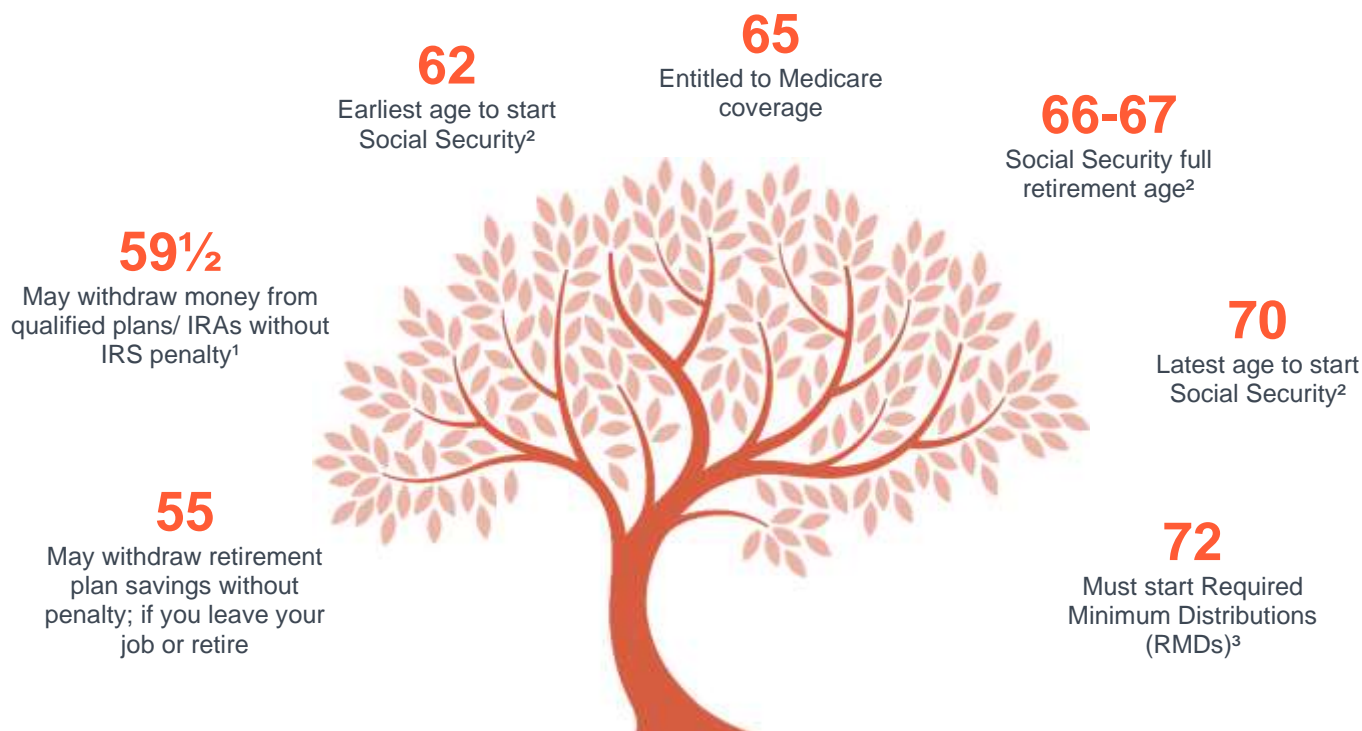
55
May withdraw retirement plan savings without penalty; if you leave your job or retire

59½
May withdraw money from qualified plans/ IRAs without IRS penalty¹

62
Earliest age to start Social Security²

65
Entitled to Medicare coverage

66-67
Social Security full retirement age²

70
Latest age to start Social Security²

72
Must start Required Minimum Distributions (RMDs)³